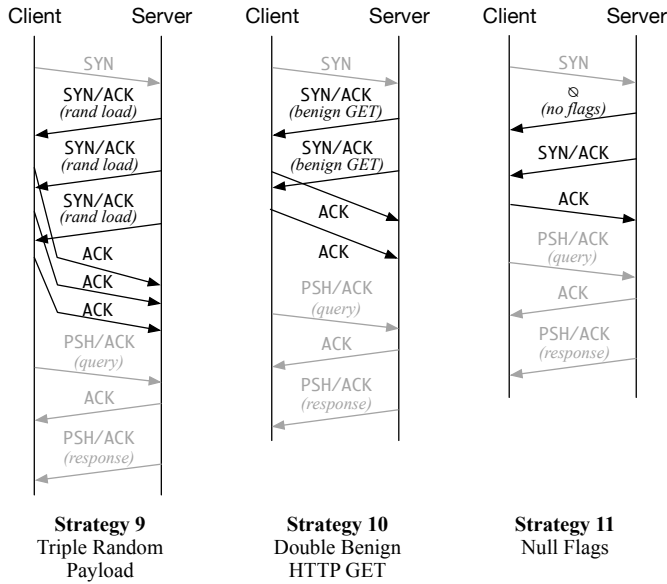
Client Server

SYN

SYN/ACK
(rand load)

SYN/ACK
(rand load)

SYN/ACK
(rand load)

ACK

ACK

ACK

PSH/ACK
(query)

ACK

PSH/ACK
(response)

**Strategy 9**
Triple Random Payload

Client Server

SYN

SYN/ACK
(benign GET)

SYN/ACK
(benign GET)

ACK

ACK

PSH/ACK
(query)

ACK

PSH/ACK
(response)

**Strategy 10**
Double Benign HTTP GET

Client Server

SYN

⊘
(no flags)

SYN/ACK

ACK

PSH/ACK
(query)

ACK

PSH/ACK
(response)

**Strategy 11**
Null Flags